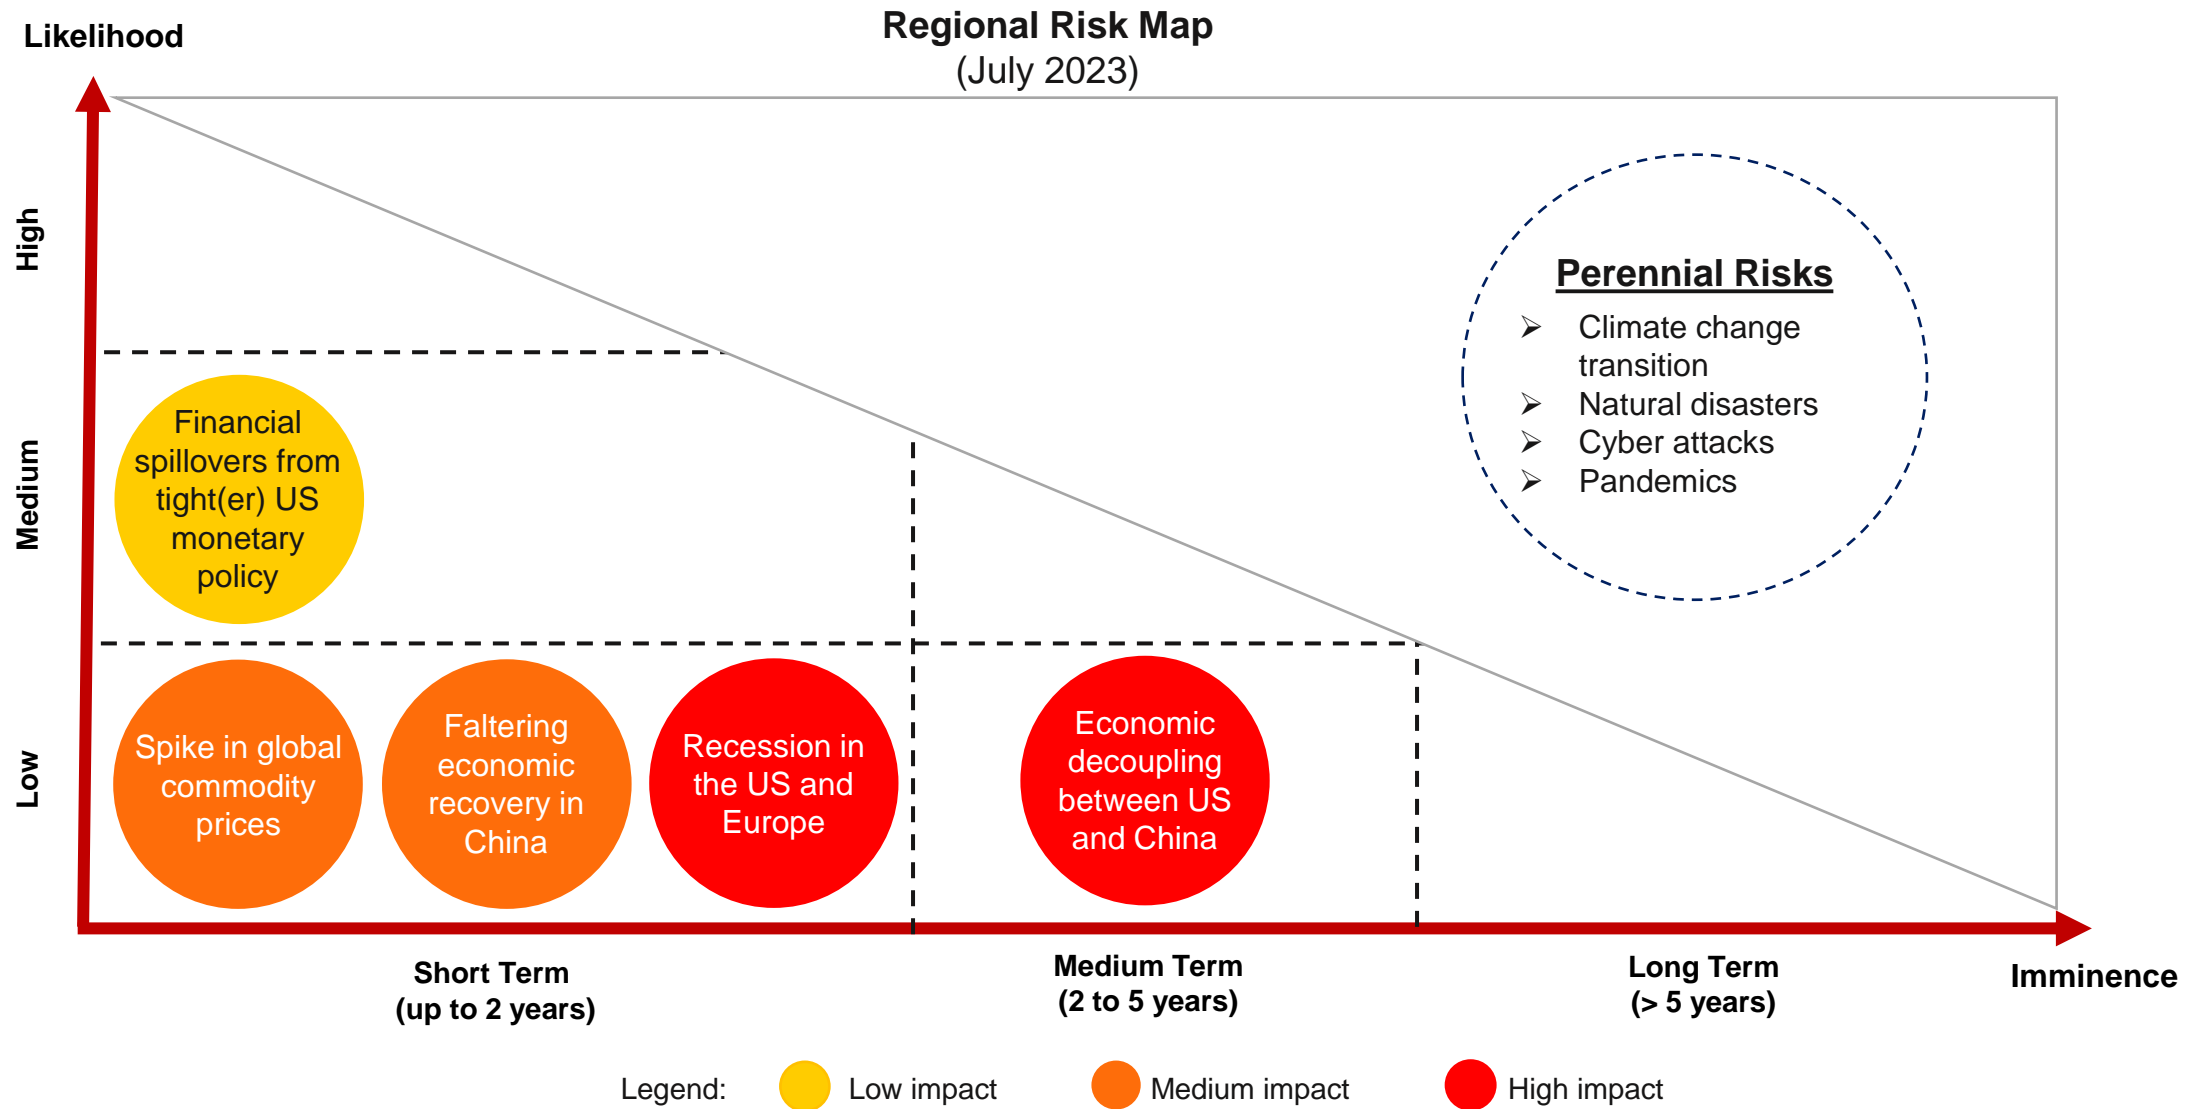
Likelihood

Regional Risk Map
(July 2023)

High

Medium

Low

Perennial Risks
- Climate change transition
- Natural disasters
- Cyber attacks
- Pandemics

Financial spillovers from tight(er) US monetary policy

Spike in global commodity prices

Faltering economic recovery in China

Recession in the US and Europe

Economic decoupling between US and China

Short Term
(up to 2 years)

Medium Term
(2 to 5 years)

Long Term
(> 5 years)

Imminence

Legend: Low impact Medium impact High impact